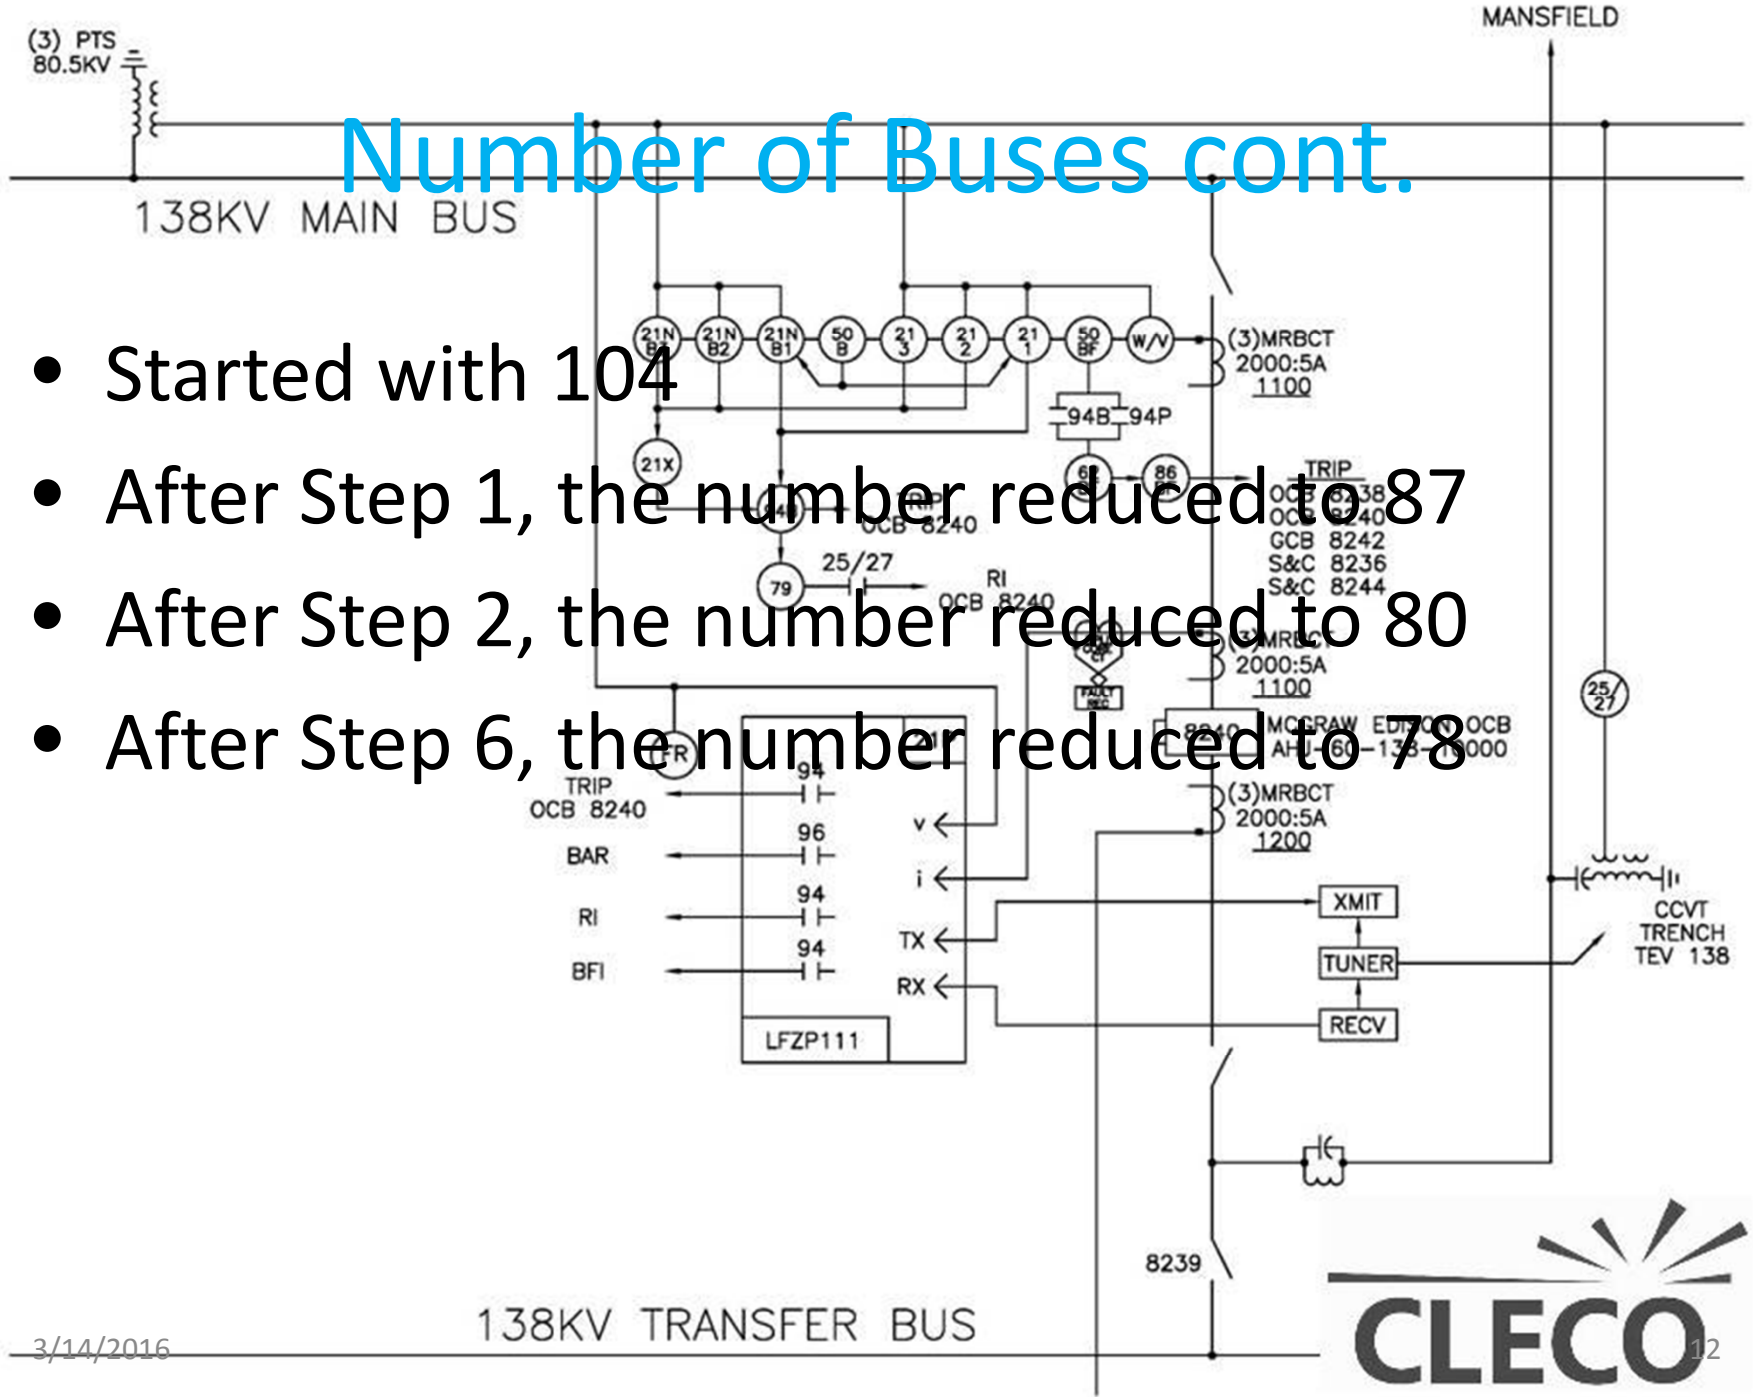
Number of Buses cont.

- Started with 104
- After Step 1, the number reduced to 87
- After Step 2, the number reduced to 80
- After Step 6, the number reduced to 78

(3) PTS
80.5KV

MANSFIELD

138KV MAIN BUS

21N B1
21N B2
21N B1
50 B
21 3
21 2
21 1
50 BF
W/V

(3)MRBCT
2000:5A
1100

94B 94P

21X

86

TRIP
OCB 8238
OCB 8240
GCB 8242
S&C 8236
S&C 8244

OCB 8240

25/27

79

RI
OCB 8240

(3)MRBCT
2000:5A
1100

FAULT REC

8240

MCGRAW EDISON OCB
AH-1-60-138-1000

FR

TRIP
OCB 8240

94

96

BAR

94

RI

94

BFI

v

i

TX

RX

LFZP111

(3)MRBCT
2000:5A
1200

XMIT

TUNER

RECV

25/27

CCVT
TRENCH
TEV 138

8239

138KV TRANSFER BUS

3/14/2016

12

CLECO